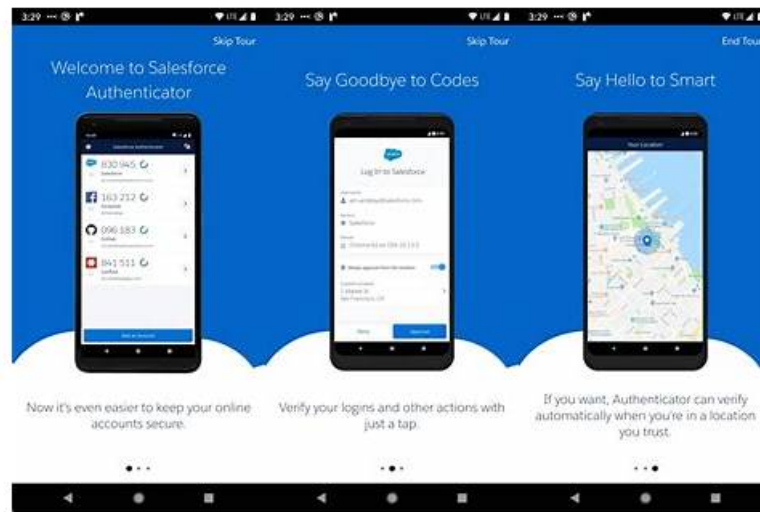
3:29

Skip Tour

Welcome to Salesforce Authenticator

Salesforce Authenticator

830 945

163 212

096 183

841 511

Now it's even easier to keep your online accounts secure.

3:29

Skip Tour

Say Goodbye to Codes

Log In to Salesforce

Deny

Approve

Verify your logins and other actions with just a tap.

3:29

End Tour

Say Hello to Smart

Your Location

If you want, Authenticator can verify automatically when you're in a location you trust.